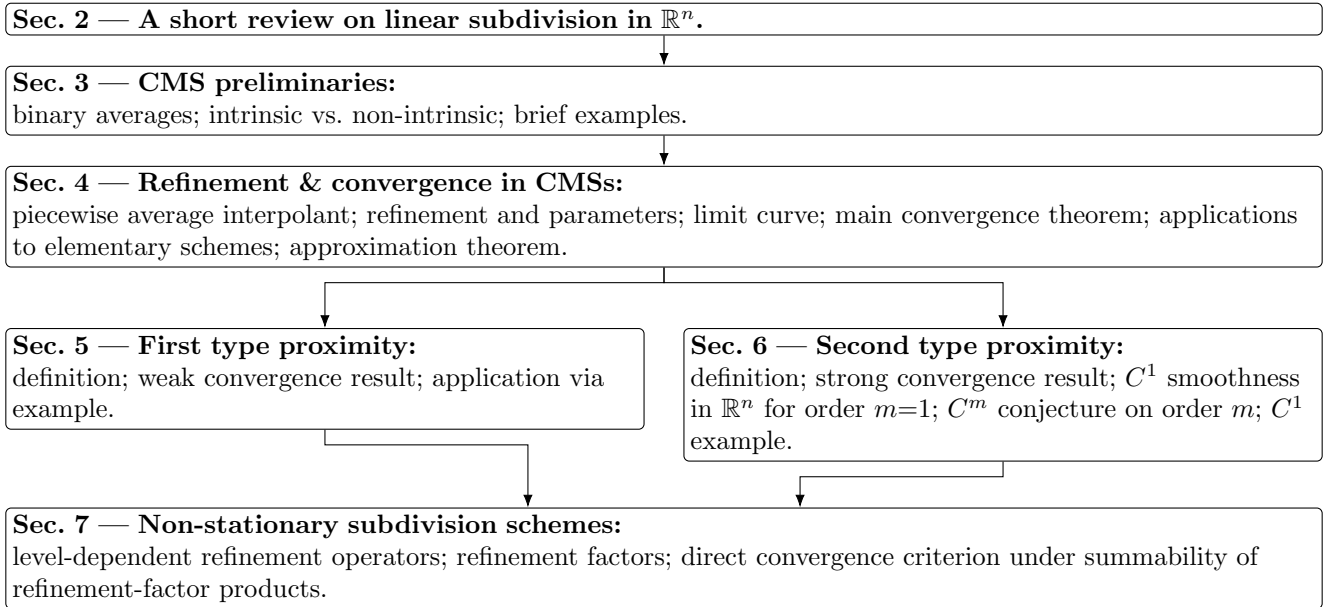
Sec. 2 — A short review on linear subdivision in $\mathbb{R}^n$.

Sec. 3 — CMS preliminaries:
binary averages; intrinsic vs. non-intrinsic; brief examples.

Sec. 4 — Refinement & convergence in CMSs:
piecewise average interpolant; refinement and parameters; limit curve; main convergence theorem; applications to elementary schemes; approximation theorem.

Sec. 5 — First type proximity:
definition; weak convergence result; application via example.

Sec. 6 — Second type proximity:
definition; strong convergence result; $C^1$ smoothness in $\mathbb{R}^n$ for order $m$=1; $C^m$ conjecture on order $m$; $C^1$ example.

Sec. 7 — Non-stationary subdivision schemes:
level-dependent refinement operators; refinement factors; direct convergence criterion under summability of refinement-factor products.